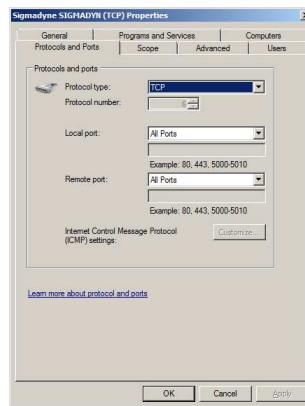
Sigmadyne SIGMADYN (TCP) Properties

General | Programs and Services | Computers
Protocols and Ports | Scope | Advanced | Users

Protocols and ports

Protocol type: TCP

Protocol number: 6

Local port: All Ports

Example: 80, 443, 5000-5010

Remote port: All Ports

Example: 80, 443, 5000-5010

Internet Control Message Protocol (ICMP) settings: Customize...

Learn more about protocol and ports

OK | Cancel | Apply